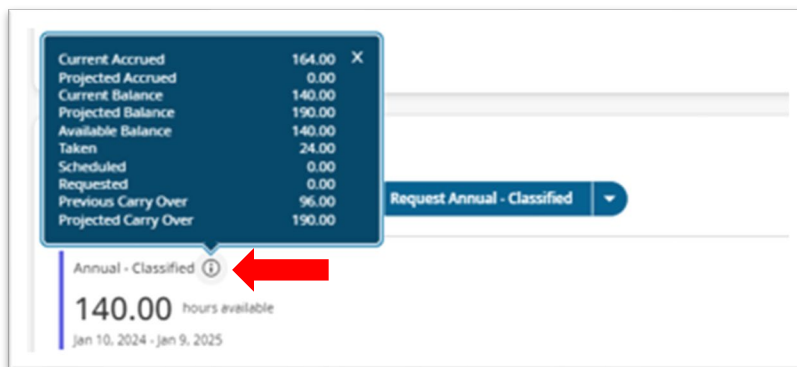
| | |
|---|---|
| Current Accrued | 164.00 |
| Projected Accrued | 0.00 |
| Current Balance | 140.00 |
| Projected Balance | 190.00 |
| Available Balance | 140.00 |
| Taken | 24.00 |
| Scheduled | 0.00 |
| Requested | 0.00 |
| Previous Carry Over | 96.00 |
| Projected Carry Over | 190.00 |

X

Request Annual - Classified

Annual - Classified

140.00 hours available

Jan 10, 2024 - Jan 9, 2025